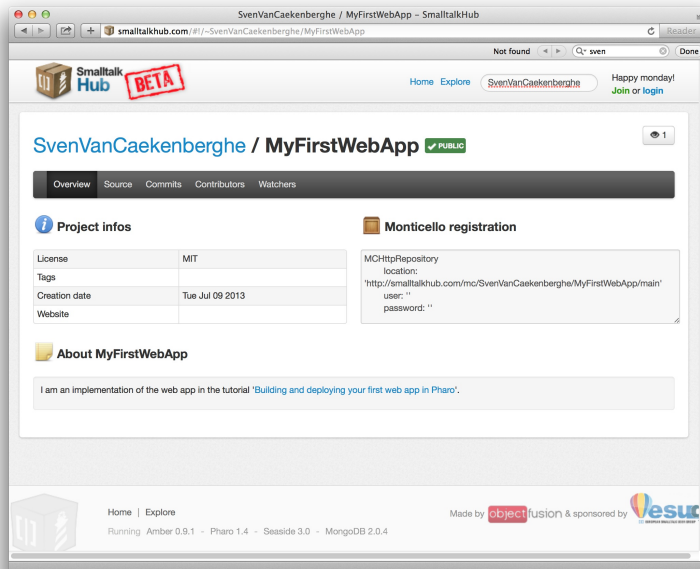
SvenVanCaekenberghe / MyFirstWebApp - SmalltalkHub

smalltalkhub.com/#!/~SvenVanCaekenberghe/MyFirstWebApp

Reader

Not found

sven

Done

Smalltalk Hub BETA

Home Explore SvenVanCaekenberghe

Happy monday!
Join or login

SvenVanCaekenberghe / MyFirstWebApp PUBLIC

1

Overview Source Commits Contributors Watchers

Project infos

| License | MIT |
|---|---|
| Tags | |
| Creation date | Tue Jul 09 2013 |
| Website | |

Monticello registration

MCHttpRepository
location: 'http://smalltalkhub.com/mc/SvenVanCaekenberghe/MyFirstWebApp/main'
user: ''
password: ''

About MyFirstWebApp

I am an implementation of the web app in the tutorial 'Building and deploying your first web app in Pharo'.

Home | Explore

Running Amber 0.9.1 - Pharo 1.4 - Seaside 3.0 - MongoDB 2.0.4

Made by object fusion & sponsored by ESUG